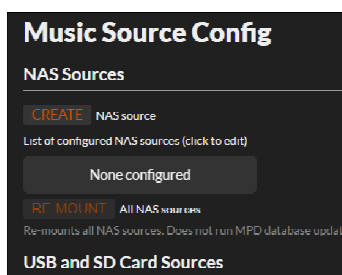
Music Source Config

NAS Sources

CREATE NAS source

List of configured NAS sources (click to edit)

None configured

RE-MOUNT All NAS sources

Re-mounts all NAS sources. Does not run MPD database updat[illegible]

USB and SD Card Sources